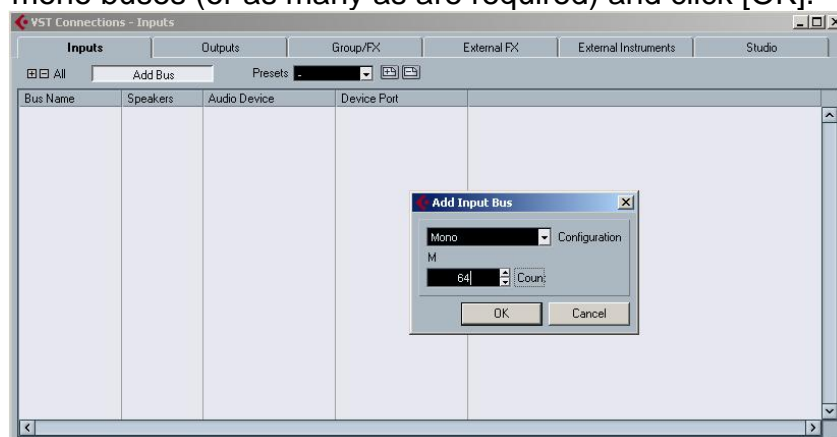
mono buses (or as many as are required) and click [OK].

VST Connections - Inputs

| Inputs | Outputs | Group/FX | External FX | External Instruments | Studio |
|---|---|---|---|---|---|

All Add Bus Presets -

| Bus Name | Speakers | Audio Device | Device Port |
|---|---|---|---|

Add Input Bus

Mono Configuration

M

64 Count

OK Cancel